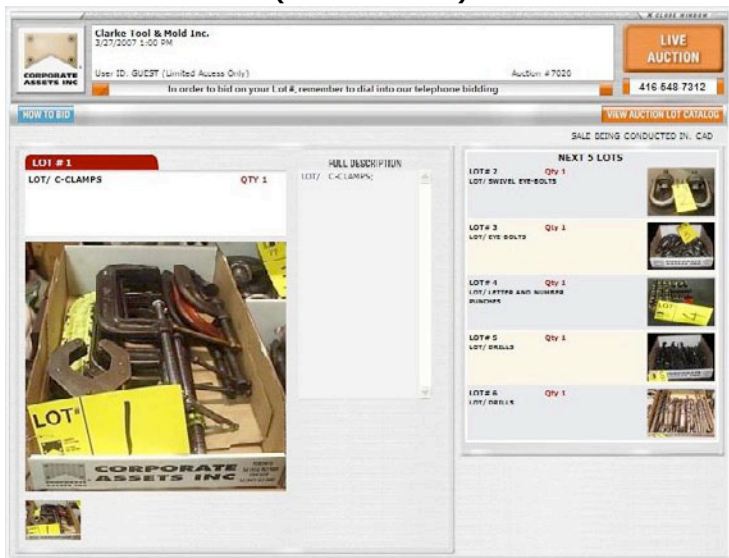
X CLOSE WINDOW

CORPORATE ASSETS INC

Clarke Tool & Mold Inc.
3/27/2007 1:00 PM

User ID: GUEST (Limited Access Only)

Auction #7020

In order to bid on your Lot #, remember to dial into our telephone bidding

LIVE AUCTION

416 648 7312

HOW TO BID

VIEW AUCTION LOT CATALOG

SALE BEING CONDUCTED IN: CAD

LOT # 1

LOT/ C-CLAMPS

QTY 1

FULL DESCRIPTION

LOT/ C-CLAMPS;

LOT*

CORPORATE ASSETS INC

NEXT 5 LOTS

LOT# 2 Qty 1
LOT/ SWIVEL EYE-BOLTS

LOT# 3 Qty 1
LOT/ EYE BOLTS

LOT# 4 Qty 1
LOT/ LETTER AND NUMBER PUNCHES

LOT# 5 Qty 1
LOT/ DRILLS

LOT# 6 Qty 1
LOT/ DRILLS